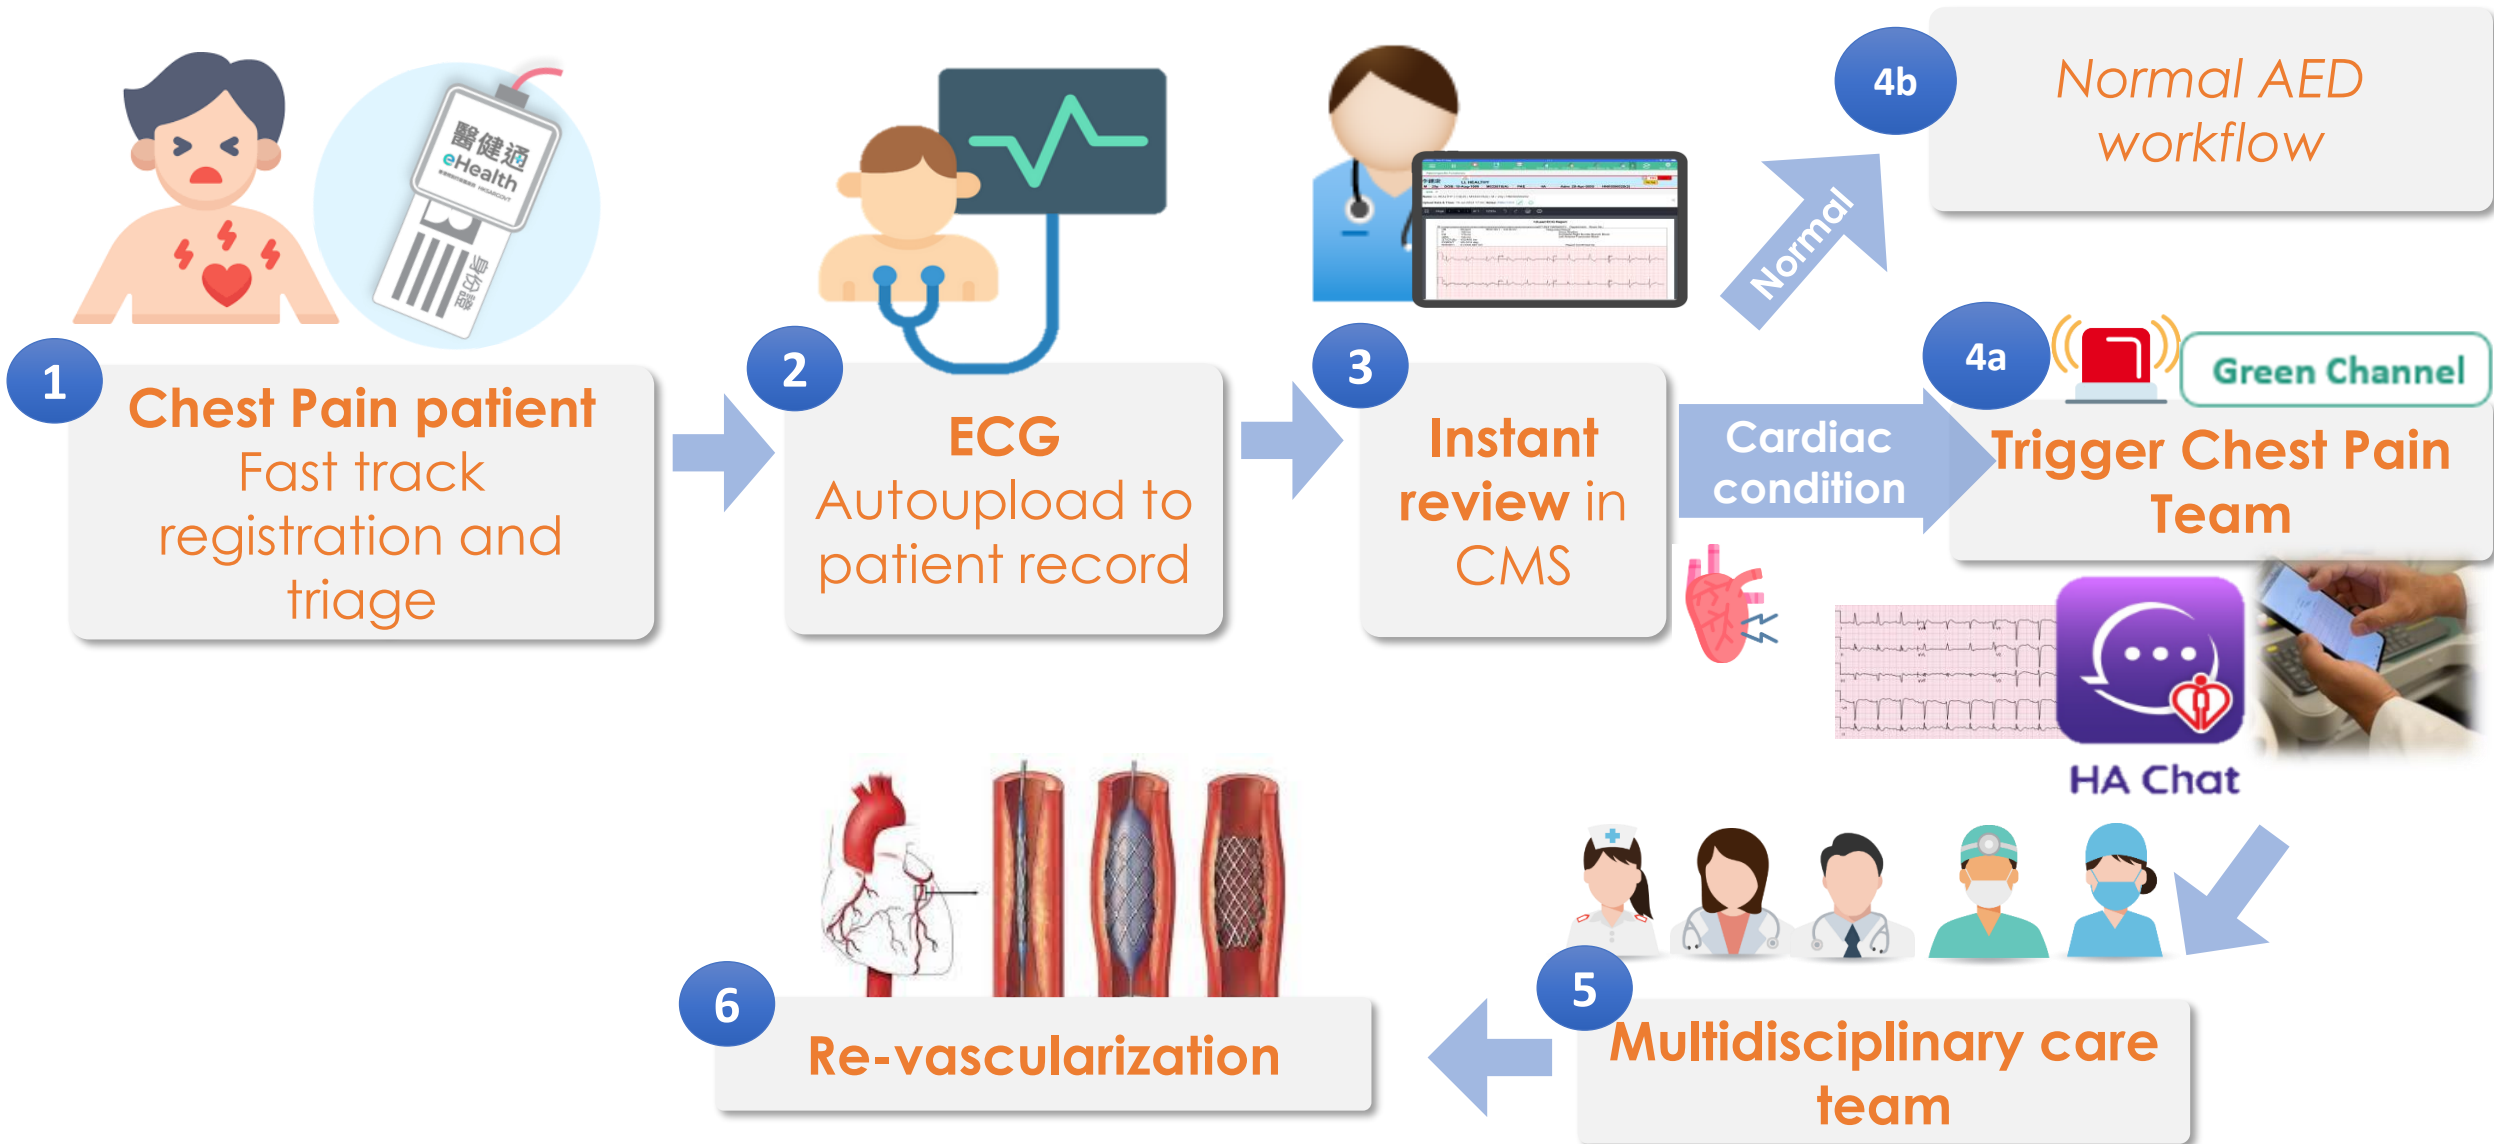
醫健通
eHealth
身份證

1
Chest Pain patient
Fast track registration and triage

2
ECG
Autoupload to patient record

3
Instant review in CMS

Normal

4b
Normal AED workflow

Cardiac condition

4a
Green Channel
Trigger Chest Pain Team

HA Chat

5
Multidisciplinary care team

6
Re-vascularization